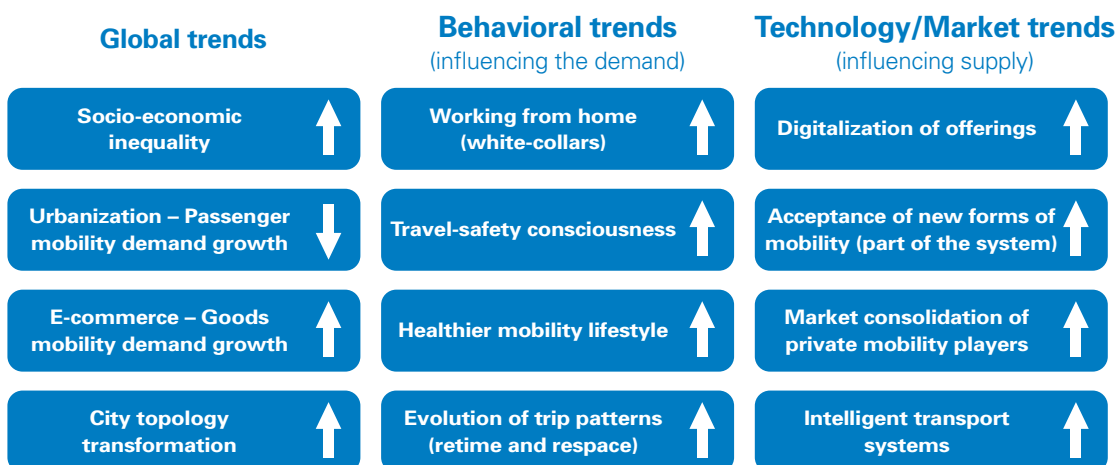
Global trends

Socio-economic inequality

Urbanization – Passenger mobility demand growth

E-commerce – Goods mobility demand growth

City topology transformation

Behavioral trends
(influencing the demand)

Working from home (white-collars)

Travel-safety consciousness

Healthier mobility lifestyle

Evolution of trip patterns (retime and respace)

Technology/Market trends
(influencing supply)

Digitalization of offerings

Acceptance of new forms of mobility (part of the system)

Market consolidation of private mobility players

Intelligent transport systems